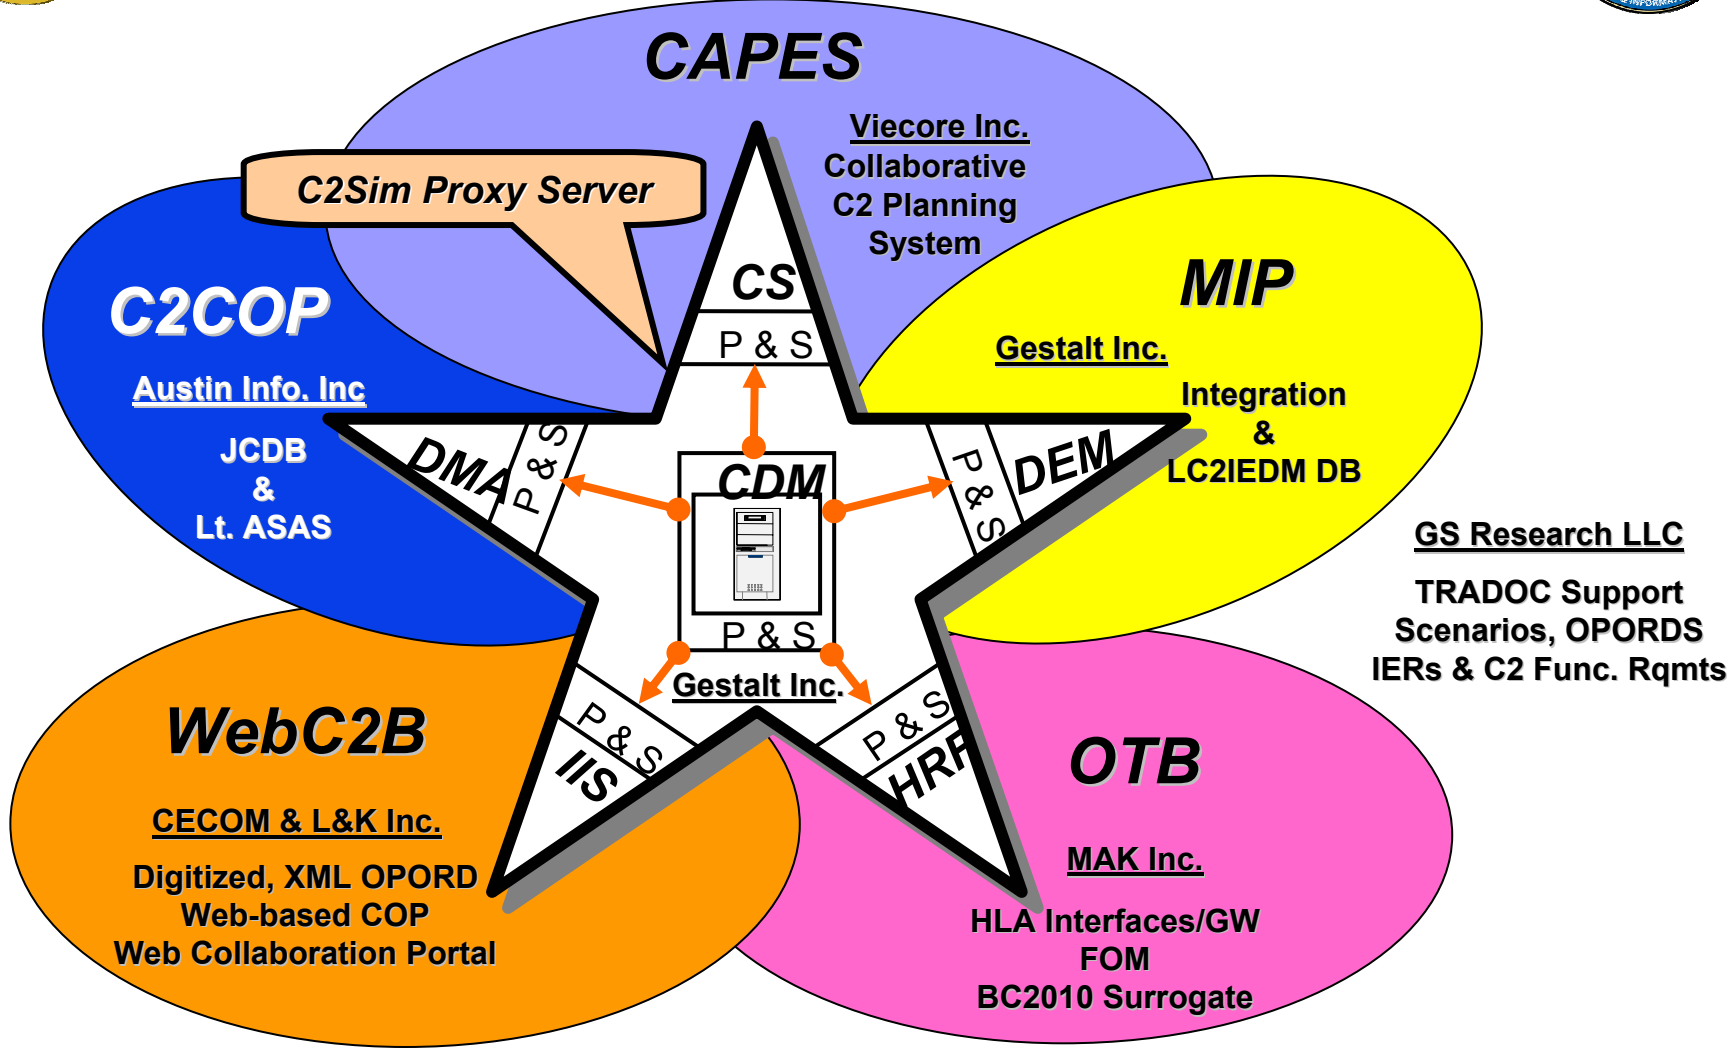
CAPES

Viecore Inc.
Collaborative C2 Planning System

C2Sim Proxy Server

CS
P & S

MIP

Gestalt Inc.

Integration & LC2IEDM DB

C2COP

Austin Info. Inc

JCDB & Lt. ASAS

DMA
P & S

CDM

P & S

Gestalt Inc.

P & S
DEM

GS Research LLC

TRADOC Support
Scenarios, OPORDS
IERs & C2 Func. Rqmts

WebC2B

CECOM & L&K Inc.

Digitized, XML OPORD
Web-based COP
Web Collaboration Portal

P & S
IIS

P & S
HRF

OTB

MAK Inc.

HLA Interfaces/GW
FOM
BC2010 Surrogate